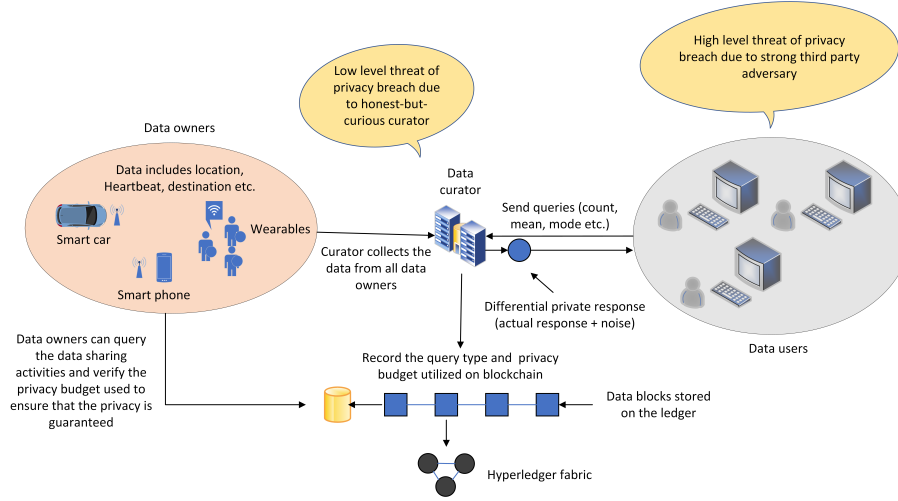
High level threat of privacy breach due to strong third party adversary

Low level threat of privacy breach due to honest-but-curious curator

Data owners

Data includes location, Heartbeat, destination etc.

Smart car

Wearables

Smart phone

Data curator

Send queries (count, mean, mode etc.)

Curator collects the data from all data owners

Differential private response (actual response + noise)

Data users

Data owners can query the data sharing activities and verify the privacy budget used to ensure that the privacy is guaranteed

Record the query type and privacy budget utilized on blockchain

Data blocks stored on the ledger

Hyperledger fabric